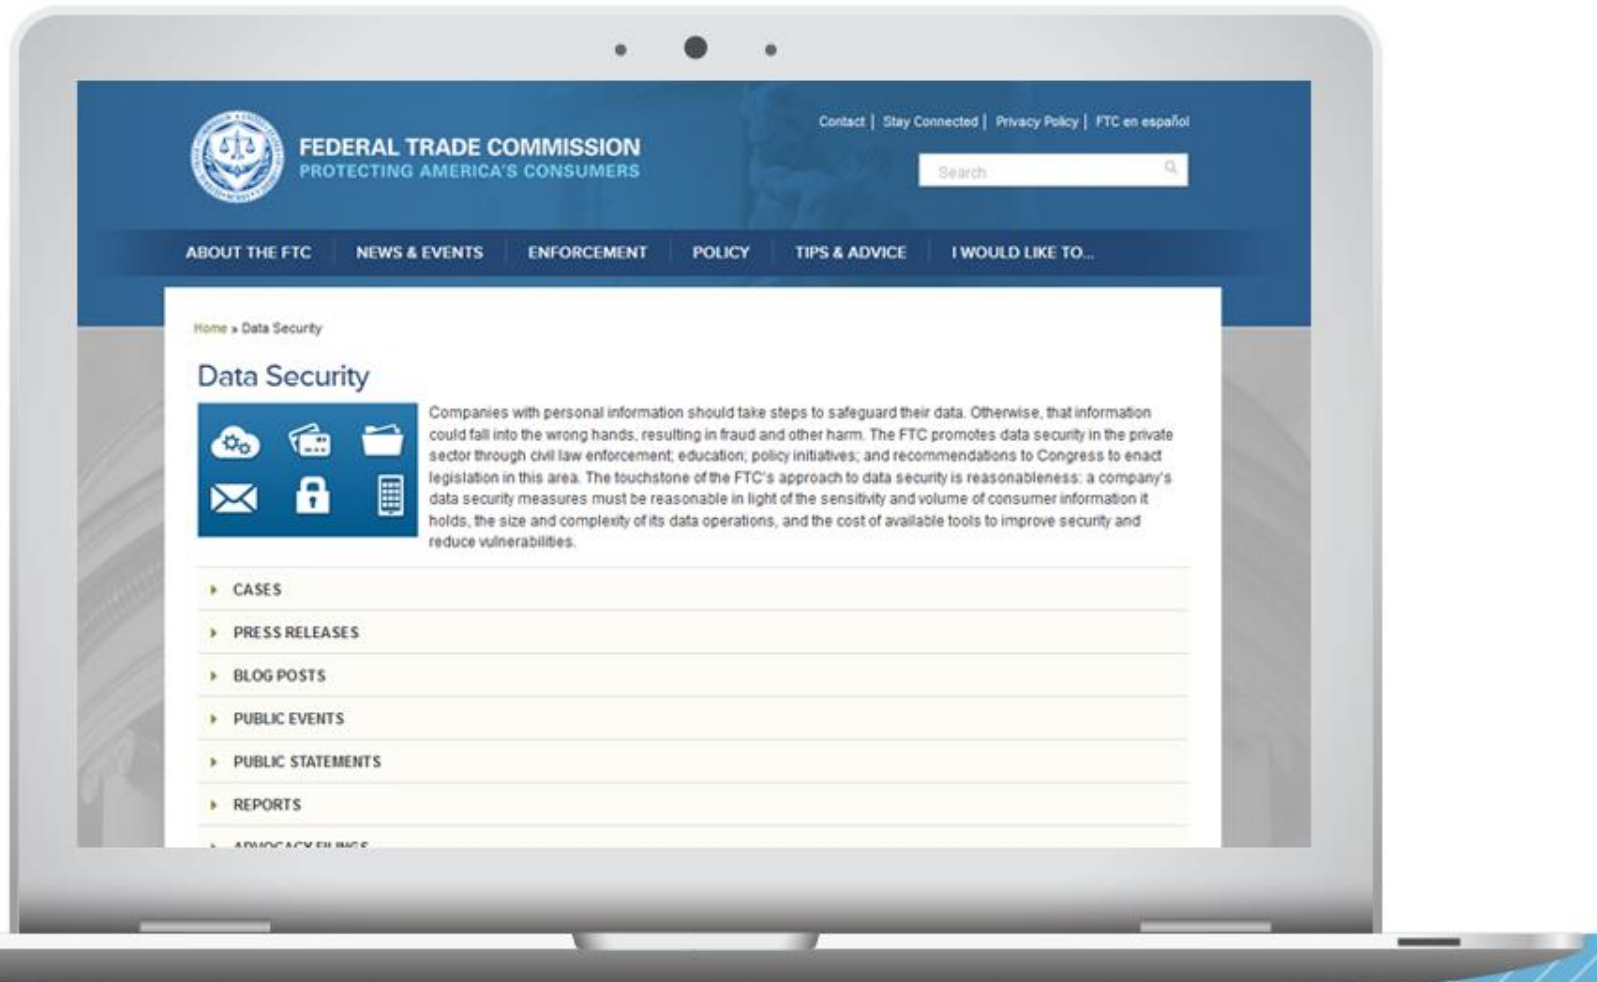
Contact | Stay Connected | Privacy Policy | FTC en español

FEDERAL TRADE COMMISSION
PROTECTING AMERICA'S CONSUMERS

Search

ABOUT THE FTC NEWS & EVENTS ENFORCEMENT POLICY TIPS & ADVICE I WOULD LIKE TO...

Home » Data Security

Data Security

Companies with personal information should take steps to safeguard their data. Otherwise, that information could fall into the wrong hands, resulting in fraud and other harm. The FTC promotes data security in the private sector through civil law enforcement; education; policy initiatives; and recommendations to Congress to enact legislation in this area. The touchstone of the FTC's approach to data security is reasonableness: a company's data security measures must be reasonable in light of the sensitivity and volume of consumer information it holds, the size and complexity of its data operations, and the cost of available tools to improve security and reduce vulnerabilities.

CASES

PRESS RELEASES

BLOG POSTS

PUBLIC EVENTS

PUBLIC STATEMENTS

REPORTS

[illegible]